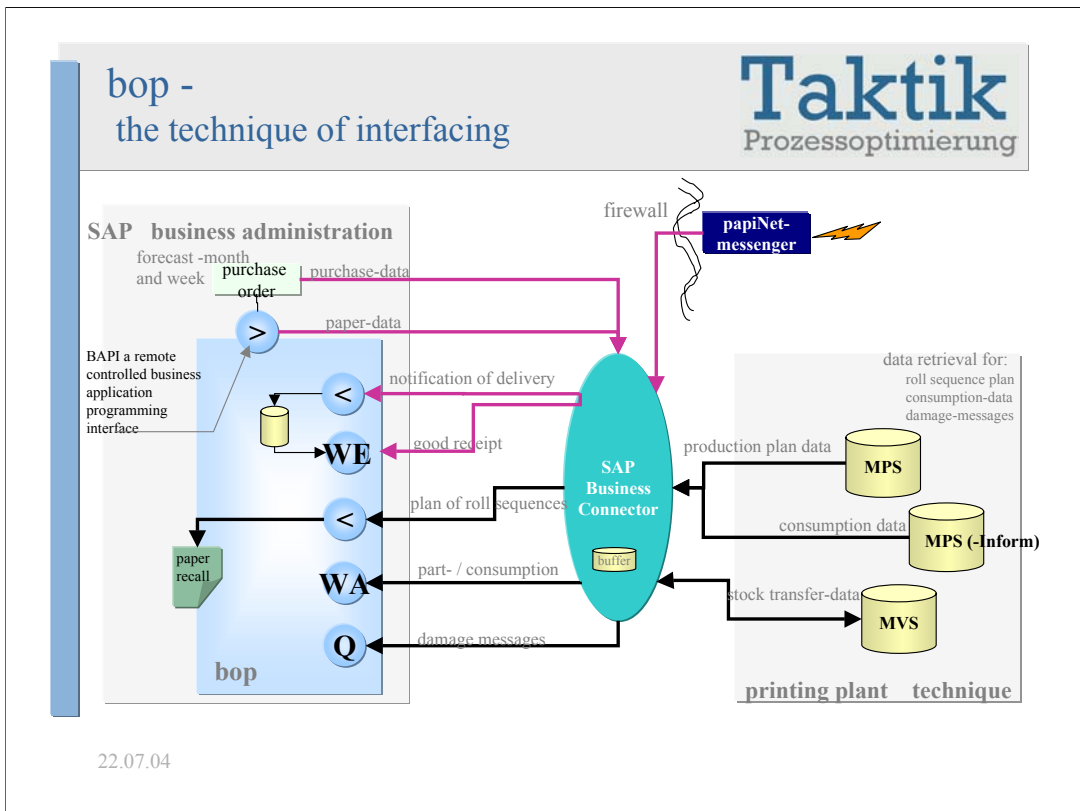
bop -
the technique of interfacing

Taktik
Prozessoptimierung

SAP business administration

forecast -month and week

purchase order

purchase-data

paper-data

>

BAPI a remote controlled business application programming interface

<

WE

<

WA

Q

paper recall

bop

notification of delivery

good receipt

plan of roll sequences

part- / consumption

damage messages

firewall

papiNet-messenger

SAP Business Connector

buffer

data retrieval for:
roll sequence plan
consumption-data
damage-messages

production plan data

MPS

consumption data

MPS (-Inform)

stock transfer-data

MVS

printing plant technique

22.07.04